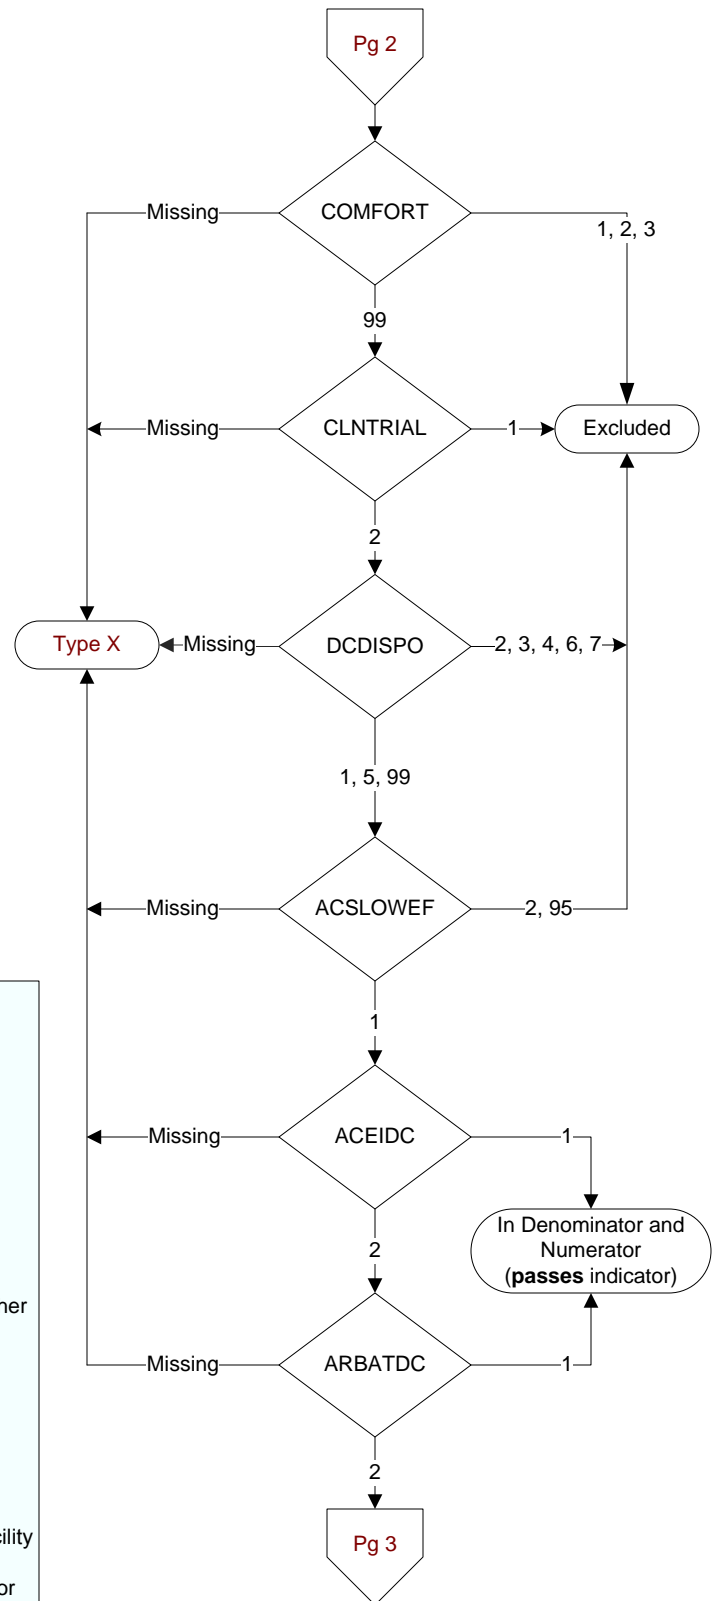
Pg 2

COMFORT

Missing

1, 2, 3

99

CLNTRIAL

Missing

1

Excluded

2

Type X

Missing

DCDISPO

2, 3, 4, 6, 7

1, 5, 99

ACSLOWEF

Missing

2, 95

1

ACEIDC

Missing

1

In Denominator and Numerator (**passes** indicator)

2

ARBATDC

Missing

1

2

Pg 3

ner

ility

or